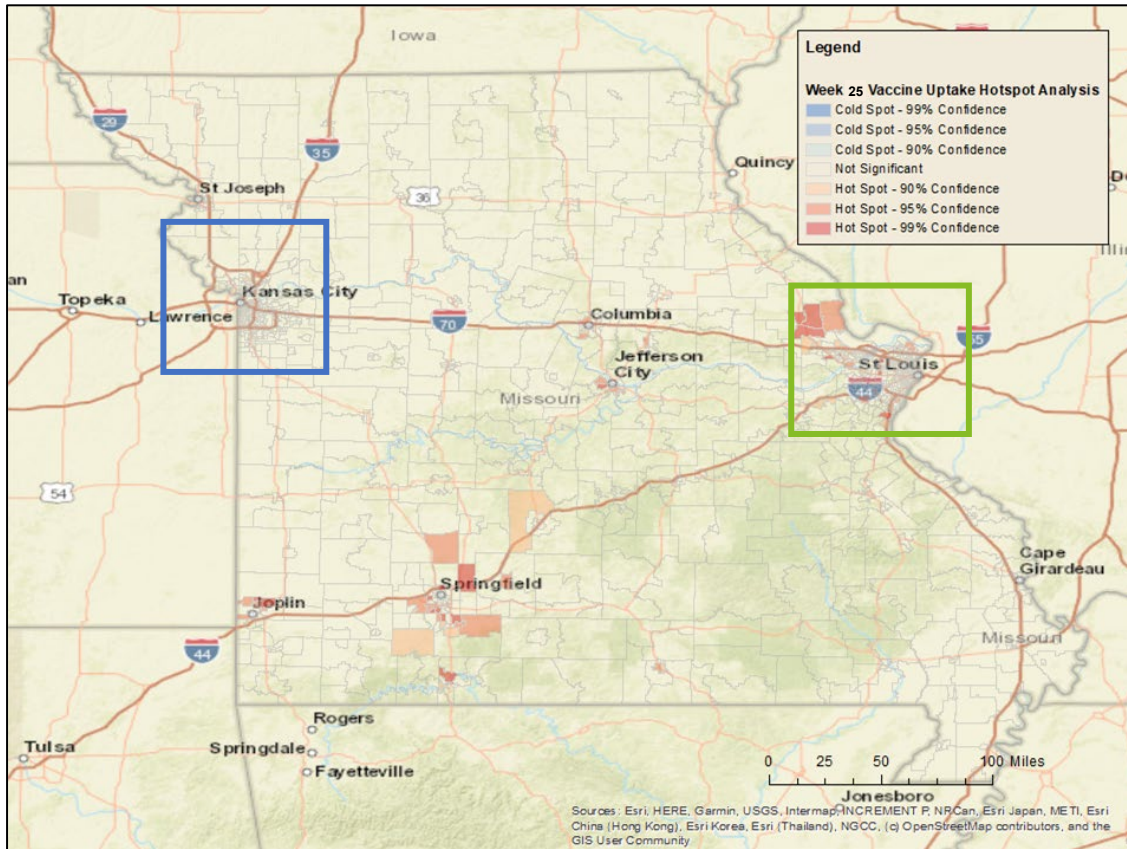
Iowa

Legend

Week 25 Vaccine Uptake Hotspot Analysis
Cold Spot - 99% Confidence
Cold Spot - 95% Confidence
Cold Spot - 90% Confidence
Not Significant
Hot Spot - 90% Confidence
Hot Spot - 95% Confidence
Hot Spot - 99% Confidence

29
35
Quincy
St Joseph
36
an
Topeka
Kansas City
Lawrence
70
Columbia
Jefferson City
St Louis
55
44
Missouri
54
Springfield
Cape Girardeau
Joplin
44
Missouri
Rogers
Tulsa
Springdale
Fayetteville
0 25 50 100 Miles
Jonesboro

Sources: Esri, HERE, Garmin, USGS, Intermap, INCREMENT P, NRCan, Esri Japan, METI, Esri China (Hong Kong), Esri Korea, Esri (Thailand), NGCC, (c) OpenStreetMap contributors, and the GIS User Community